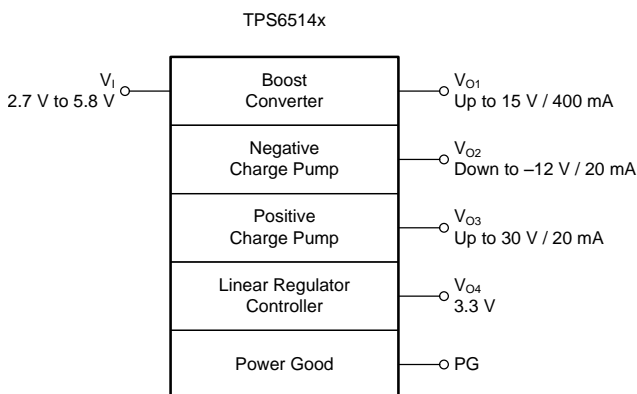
TPS6514x

$V_I$
2.7 V to 5.8 V

Boost Converter

$V_{O1}$
Up to 15 V / 400 mA

Negative Charge Pump

$V_{O2}$
Down to –12 V / 20 mA

Positive Charge Pump

$V_{O3}$
Up to 30 V / 20 mA

Linear Regulator Controller

$V_{O4}$
3.3 V

Power Good

PG